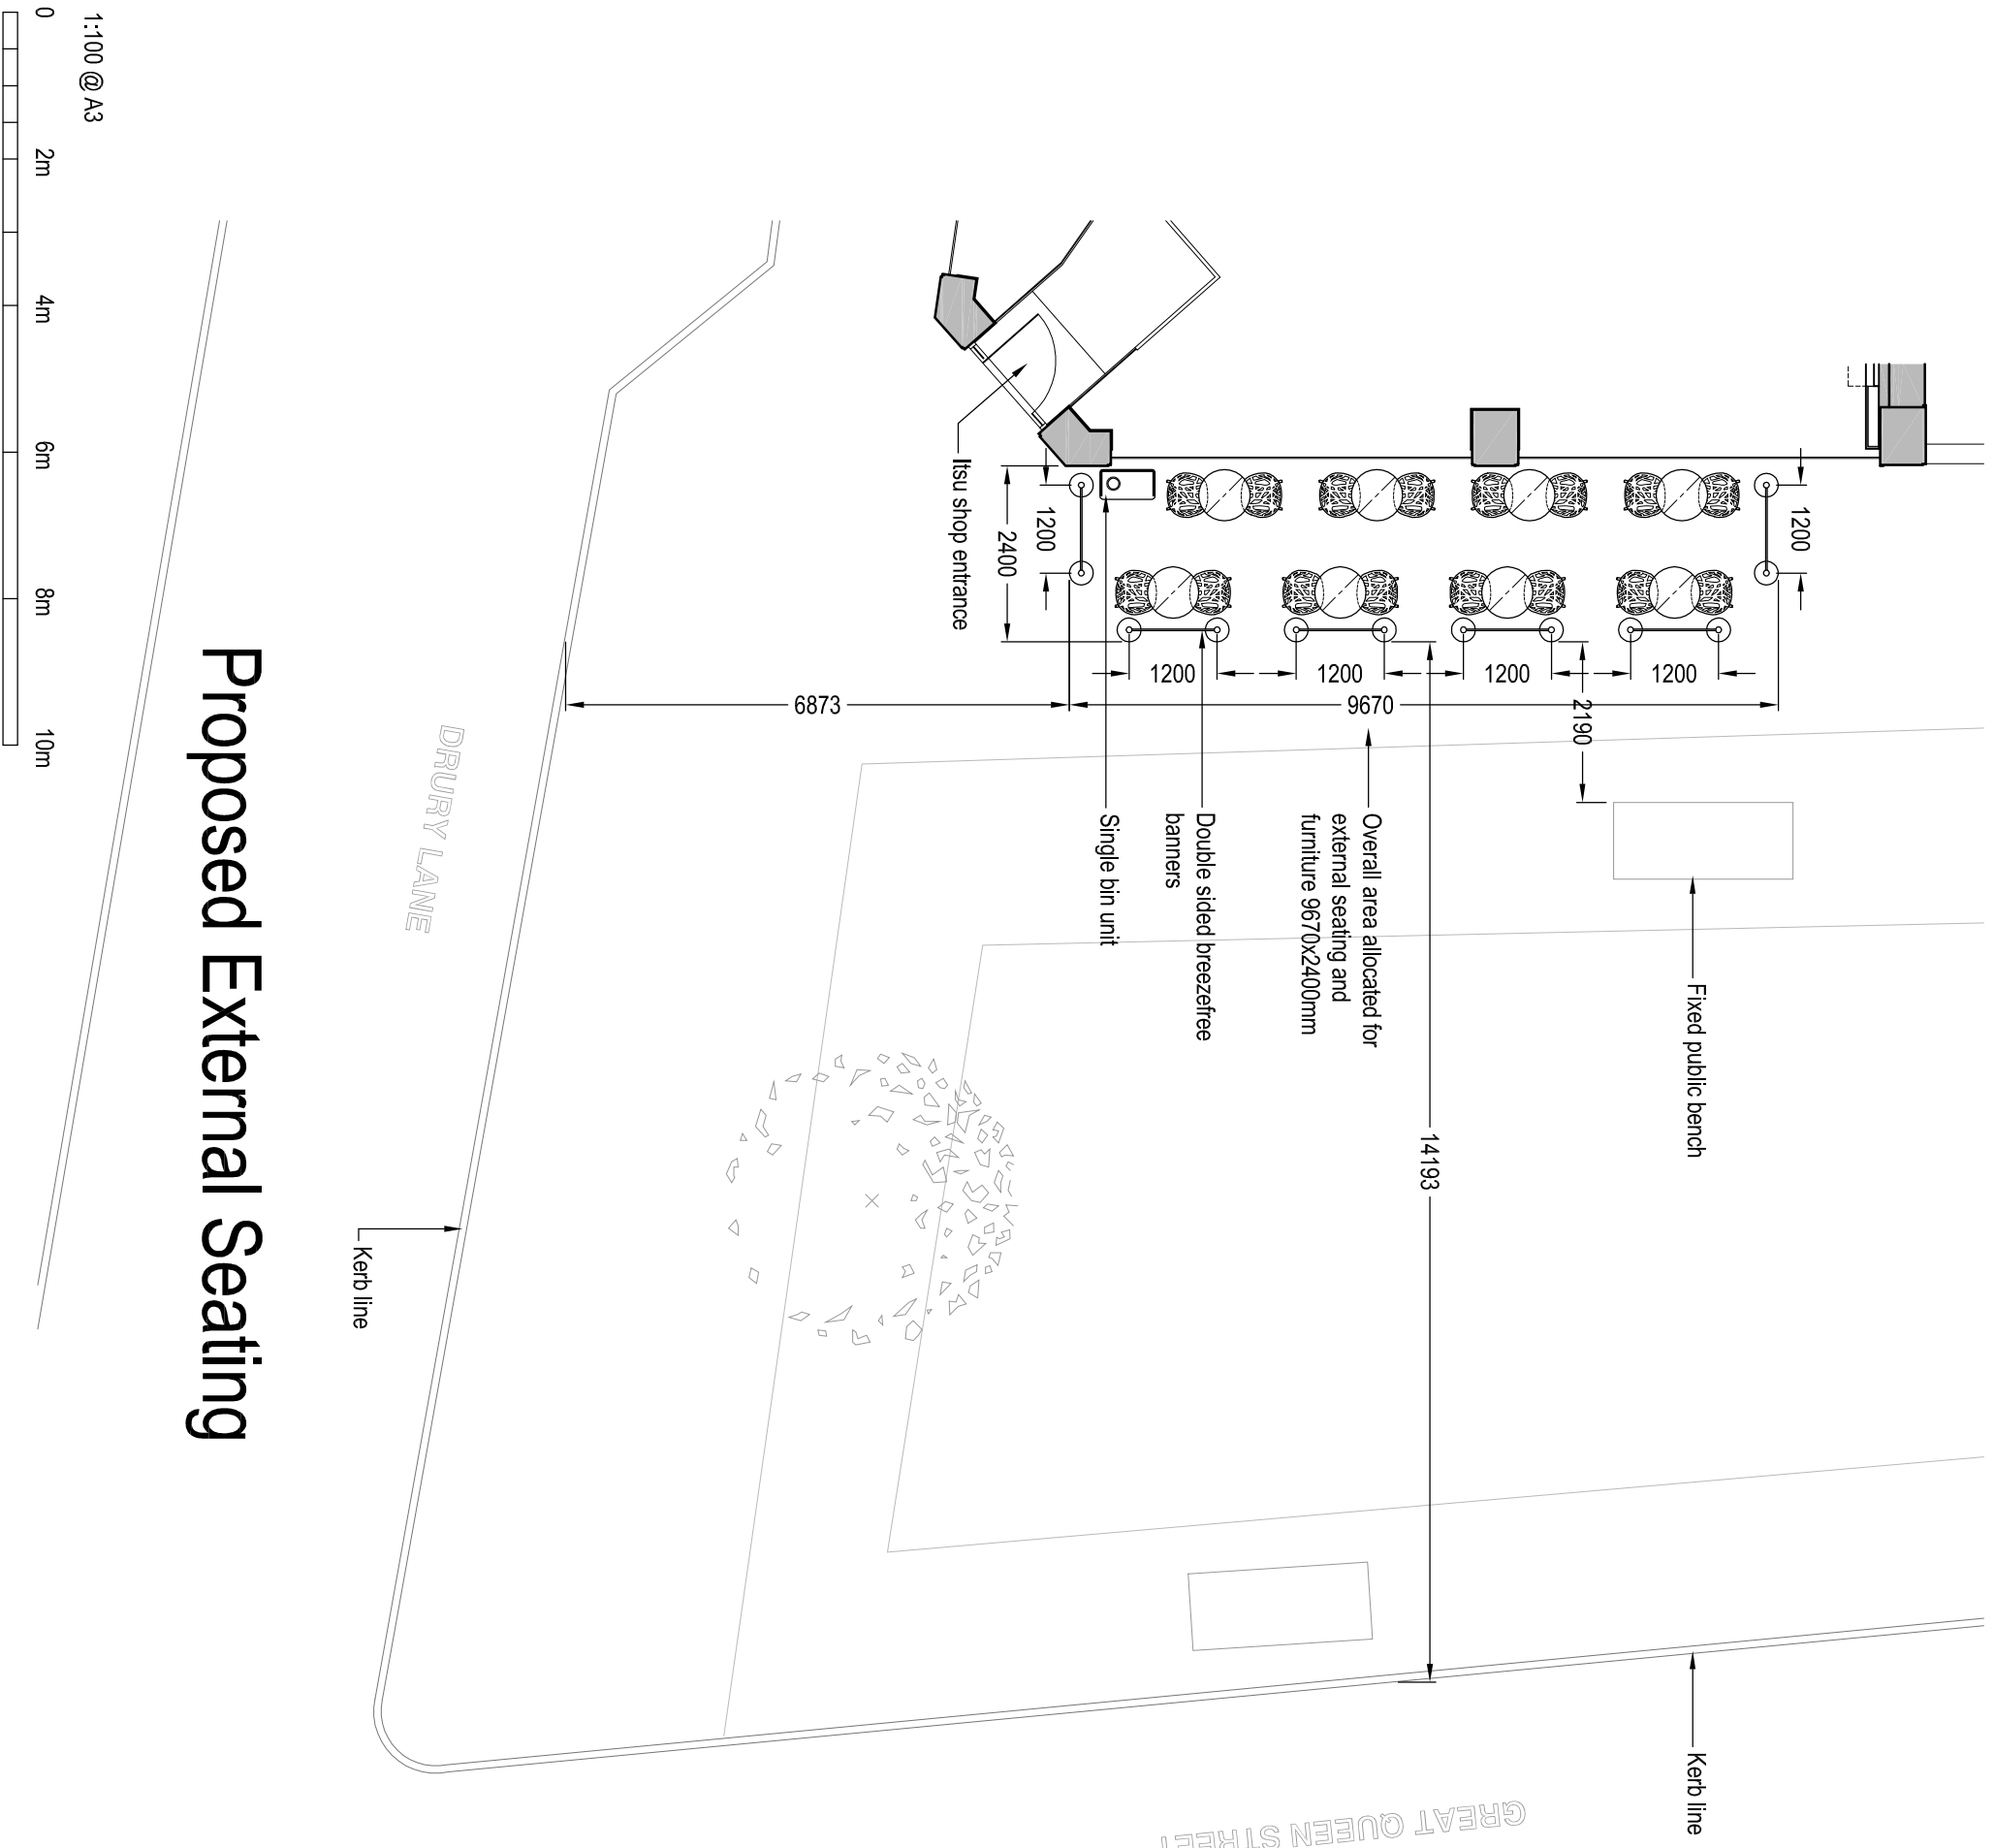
1:100 @A3

0
2m
4m
6m
8m
10m

Proposed External Seating

DRURY LANE

Kerb line

Itsu shop entrance

2400
1200
1200

6873
9670
1200
1200
1200
1200
2190
14193

Single bin unit

Double sided breezefree banners

Overall area allocated for external seating and furniture 9670x2400mm

Fixed public bench

Kerb line

GREAT QUEEN STREET